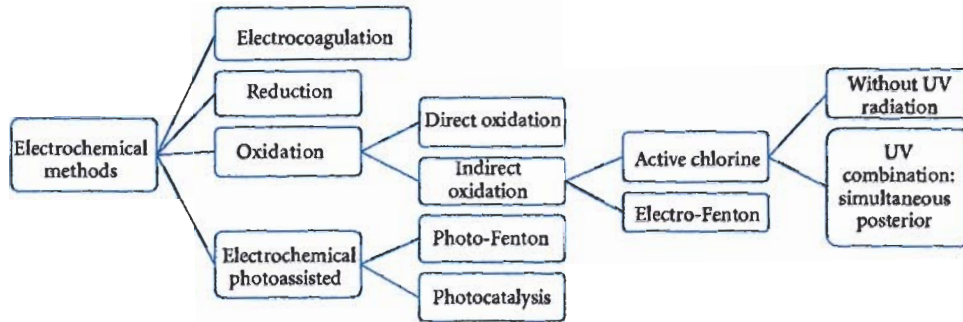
Electrochemical methods

Electrocoagulation

Reduction

Oxidation

Direct oxidation

Indirect oxidation

Active chlorine

Without UV radiation

UV combination: simultaneous posterior

Electro-Fenton

Electrochemical photoassisted

Photo-Fenton

Photocatalysis